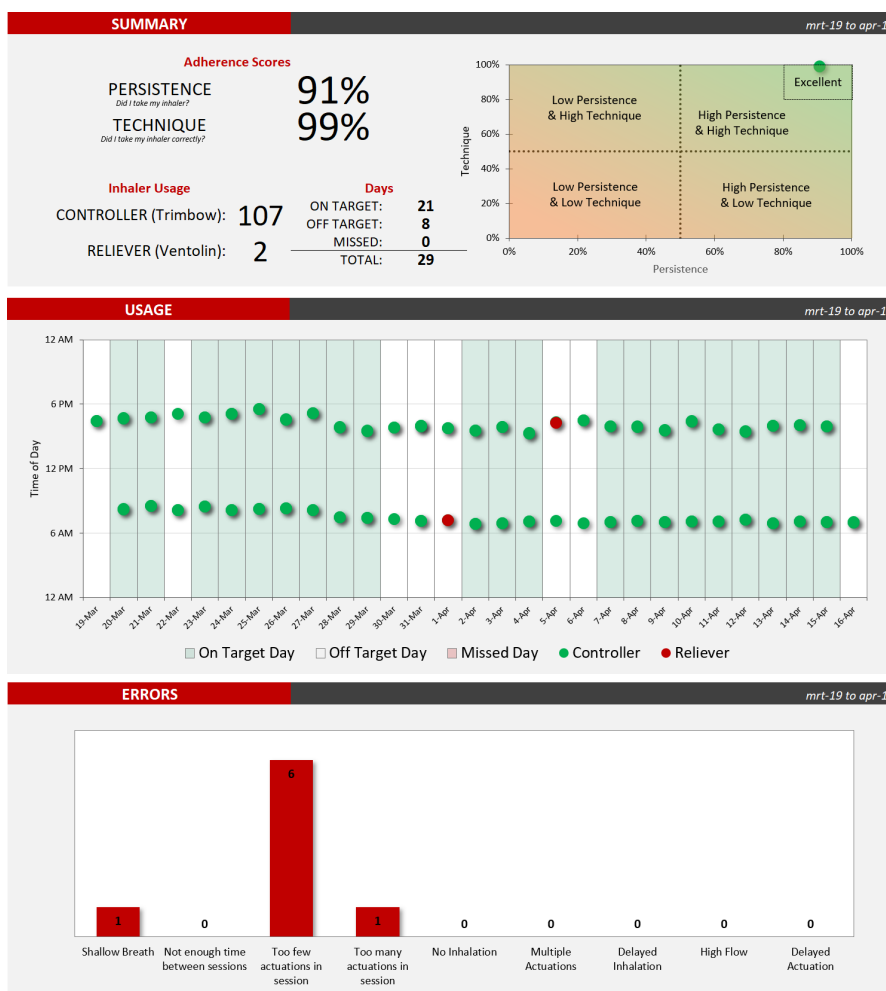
SUMMARY

mrt-19 to apr-1

Adherence Scores

PERSISTENCE
Did I take my inhaler?
91%

TECHNIQUE
Did I take my inhaler correctly?
99%

Inhaler Usage

CONTROLLER (Trimbow): 107

RELIEVER (Ventolin): 2

Days

| | |
|---|---|
| ON TARGET: | 21 |
| OFF TARGET: | 8 |
| MISSED: | 0 |
| TOTAL: | 29 |

100%
80%
60%
40%
20%
0%
Technique

Excellent

Low Persistence & High Technique

High Persistence & High Technique

Low Persistence & Low Technique

High Persistence & Low Technique

0% 20% 40% 60% 80% 100%
Persistence

USAGE

mrt-19 to apr-1

12 AM
6 PM
12 PM
6 AM
12 AM
Time of Day

19-Mar 20-Mar 21-Mar 22-Mar 23-Mar 24-Mar 25-Mar 26-Mar 27-Mar 28-Mar 29-Mar 30-Mar 31-Mar 1-Apr 2-Apr 3-Apr 4-Apr 5-Apr 6-Apr 7-Apr 8-Apr 9-Apr 10-Apr 11-Apr 12-Apr 13-Apr 14-Apr 15-Apr 16-Apr

On Target Day Off Target Day Missed Day Controller Reliever

ERRORS

mrt-19 to apr-1

1
Shallow Breath

0
Not enough time between sessions

6
Too few actuations in session

1
Too many actuations in session

0
No Inhalation

0
Multiple Actuations

0
Delayed Inhalation

0
High Flow

0
Delayed Actuation